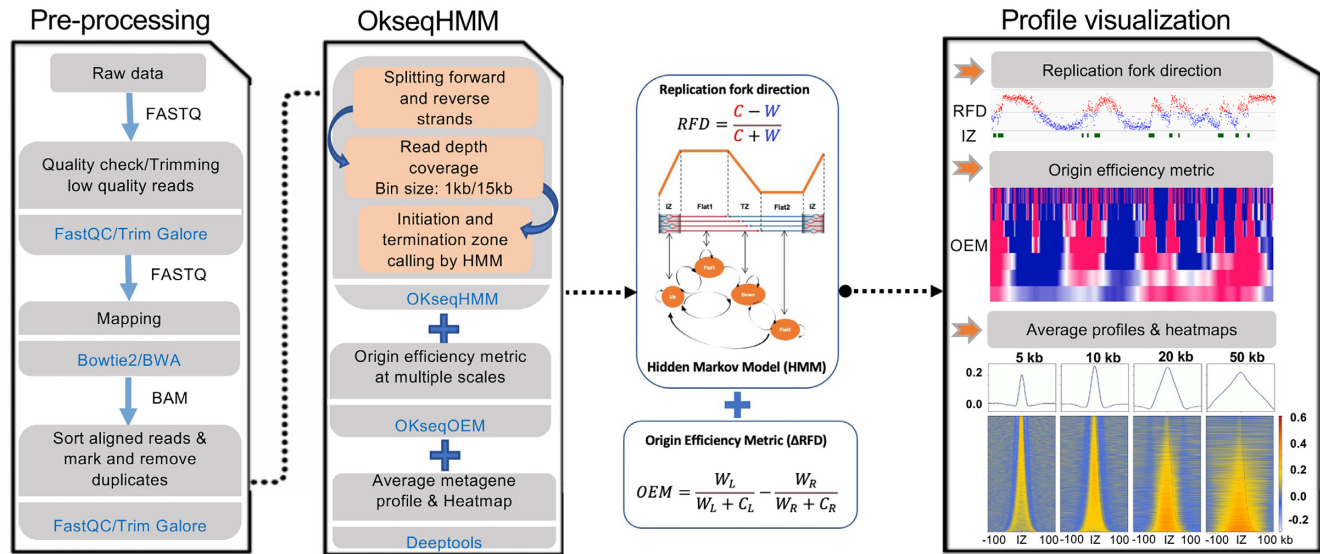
Pre-processing

Raw data

FASTQ

Quality check/Trimming low quality reads

FastQC/Trim Galore

FASTQ

Mapping

Bowtie2/BWA

BAM

Sort aligned reads & mark and remove duplicates

FastQC/Trim Galore

OkseqHMM

Splitting forward and reverse strands

Read depth coverage Bin size: 1kb/15kb

Initiation and termination zone calling by HMM

OKseqHMM

Origin efficiency metric at multiple scales

OKseqOEM

Average metagene profile & Heatmap

Deeptools

Replication fork direction

$RFD = \frac{C - W}{C + W}$

IZ Flat1 TZ Flat2 IZ

Flat1 Up Down Flat2

Hidden Markov Model (HMM)

Origin Efficiency Metric (ΔRFD)

$OEM = \frac{W_L}{W_L + C_L} - \frac{W_R}{W_R + C_R}$

Profile visualization

Replication fork direction

RFD
IZ

Origin efficiency metric

OEM

Average profiles & heatmaps

5 kb 10 kb 20 kb 50 kb

0.2
0.0

0.6
0.4
0.2
0.0
-0.2

-100 IZ 100 -100 IZ 100 -100 IZ 100 -100 IZ 100 kb